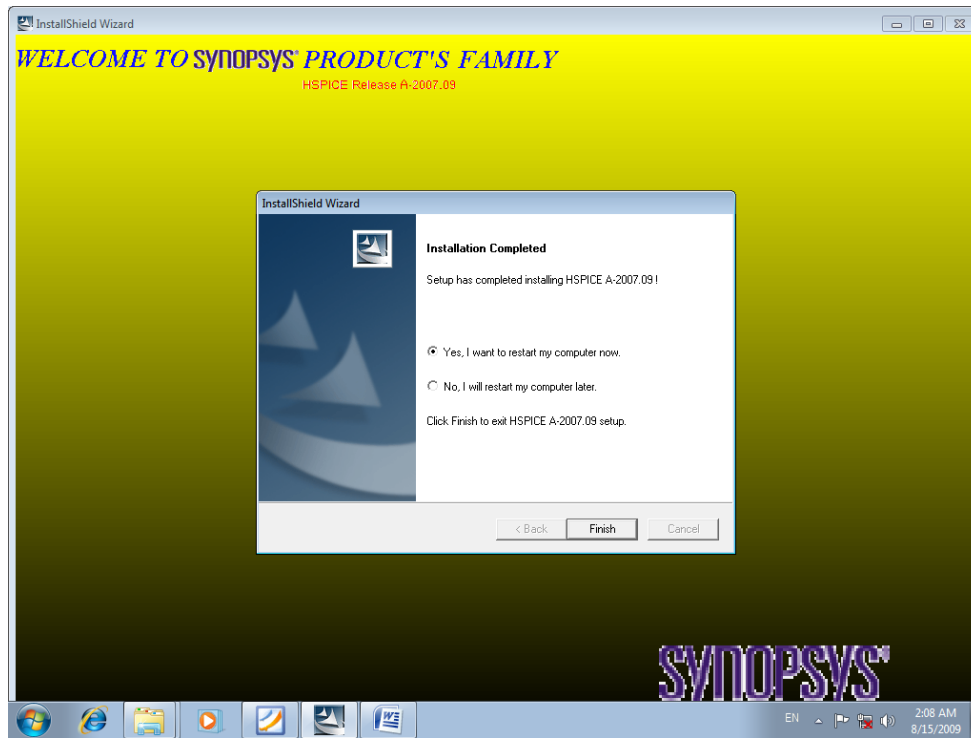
InstallShield Wizard

WELCOME TO SYNOPSYS® PRODUCT'S FAMILY

HSPICE Release A-2007.09

InstallShield Wizard

Installation Completed

Setup has completed installing HSPICE A-2007.09 !

Yes, I want to restart my computer now.

No, I will restart my computer later.

Click Finish to exit HSPICE A-2007.09 setup.

< Back

Finish

Cancel

SYNOPSYS®

EN

2:08 AM
8/15/2009